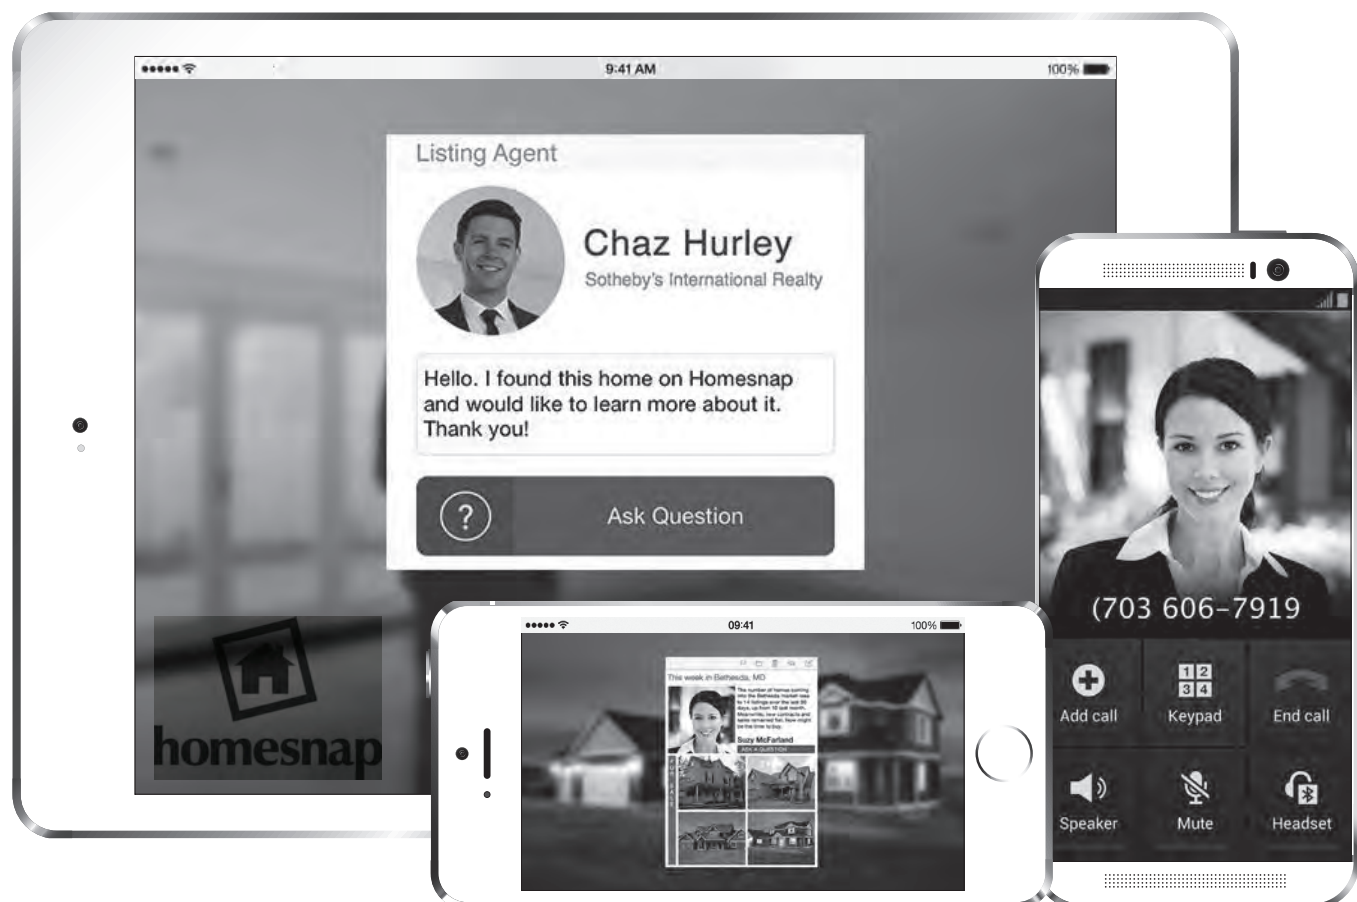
9:41 AM

100%

Listing Agent

Chaz Hurley

Sotheby's International Realty

Hello. I found this home on Homesnap and would like to learn more about it. Thank you!

?

Ask Question

homesnap

09:41

100%

This week in Bethesda, MD

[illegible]

Suzy McFarland

ASK A QUESTION

(703 606-7919

Add call

1 2 3 4

Keypad

End call

Speaker

Mute

Headset